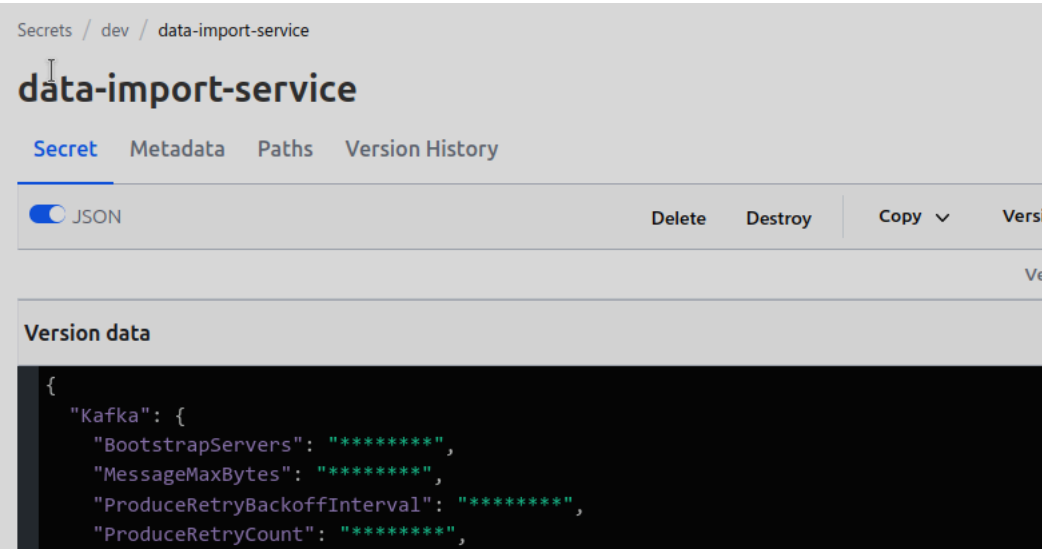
Secrets / dev / data-import-service

data-import-service

Secret Metadata Paths Version History

JSON

Delete Destroy Copy Versi

Ve

Version data

{
 "Kafka": {
  "BootstrapServers": "********",
  "MessageMaxBytes": "********",
  "ProduceRetryBackoffInterval": "********",
  "ProduceRetryCount": "********",